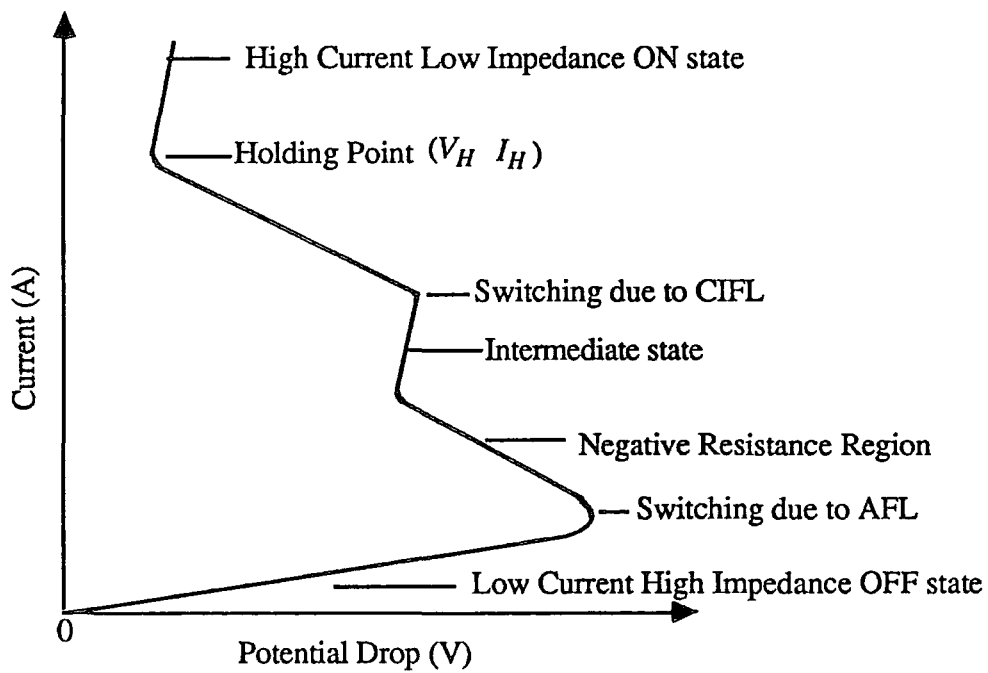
High Current Low Impedance ON state

Holding Point $(V_H \ \ I_H)$

Switching due to CIFL

Intermediate state

Negative Resistance Region

Switching due to AFL

Low Current High Impedance OFF state

Current (A)

0

Potential Drop (V)